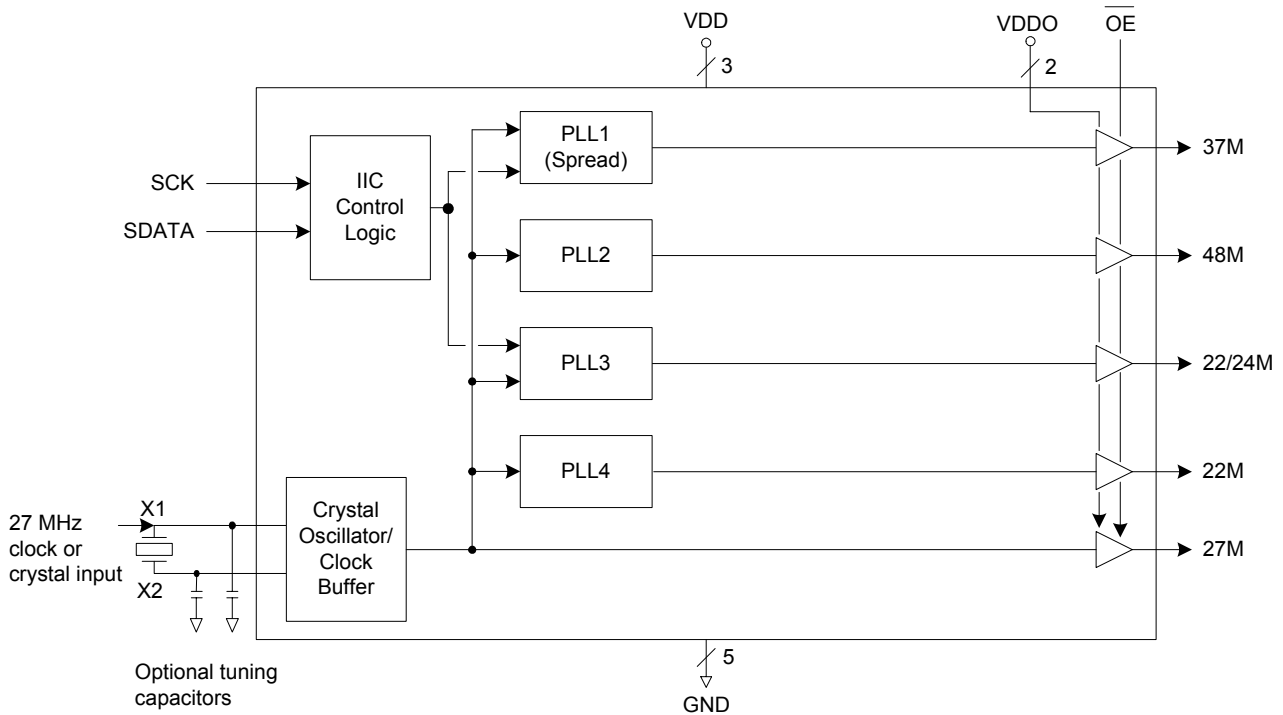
VDD
3
VDDO
2
$\overline{OE}$

SCK
SDATA
IIC Control Logic

PLL1 (Spread)
37M
PLL2
48M
PLL3
22/24M
PLL4
22M

27 MHz clock or crystal input
X1
X2
Crystal Oscillator/ Clock Buffer
27M

Optional tuning capacitors
5
GND